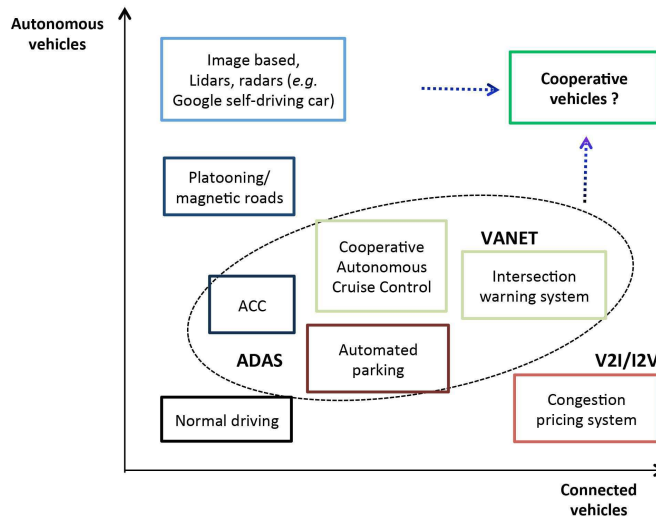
Autonomous vehicles

Image based, Lidars, radars (e.g. Google self-driving car)

Cooperative vehicles ?

Platooning/ magnetic roads

VANET

Cooperative Autonomous Cruise Control

Intersection warning system

ACC

ADAS

Automated parking

V2I/I2V

Normal driving

Congestion pricing system

Connected vehicles